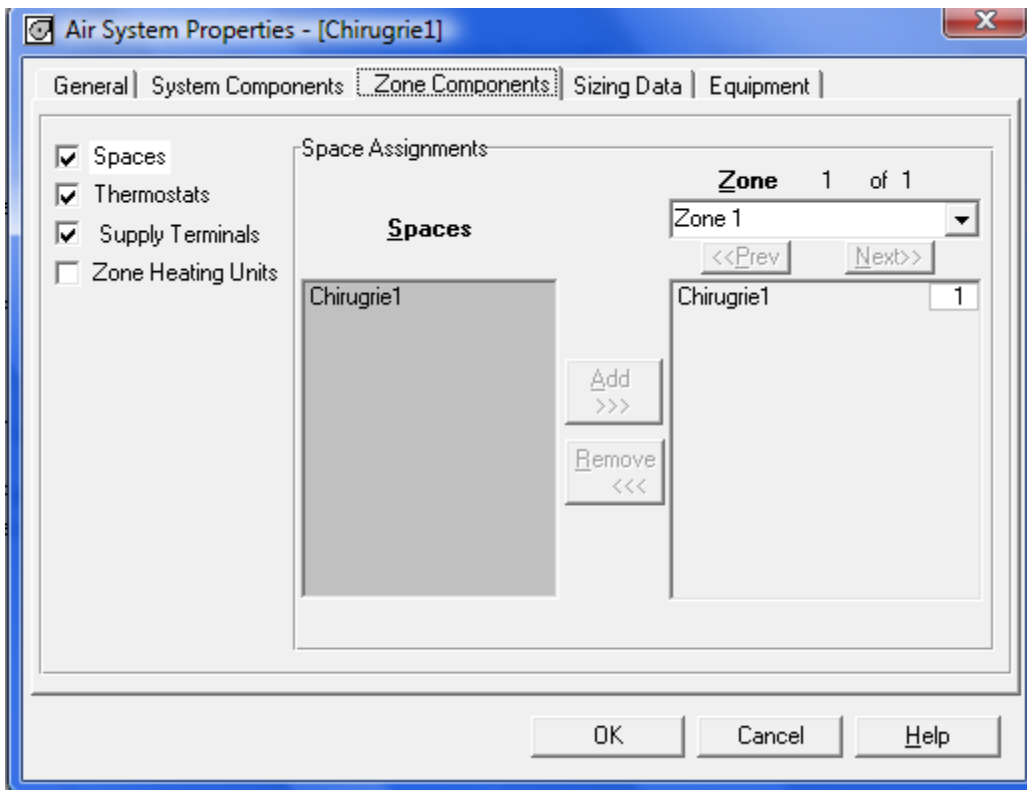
Air System Properties - [Chirugrie1]

General | System Components | Zone Components | Sizing Data | Equipment |

Spaces
Thermostats
Supply Terminals
Zone Heating Units

Space Assignments

Spaces

Zone 1 of 1

Zone 1

<<Prev

Next>>

Chirugrie1

Add >>>

Remove <<<

Chirugrie1 1

OK

Cancel

Help